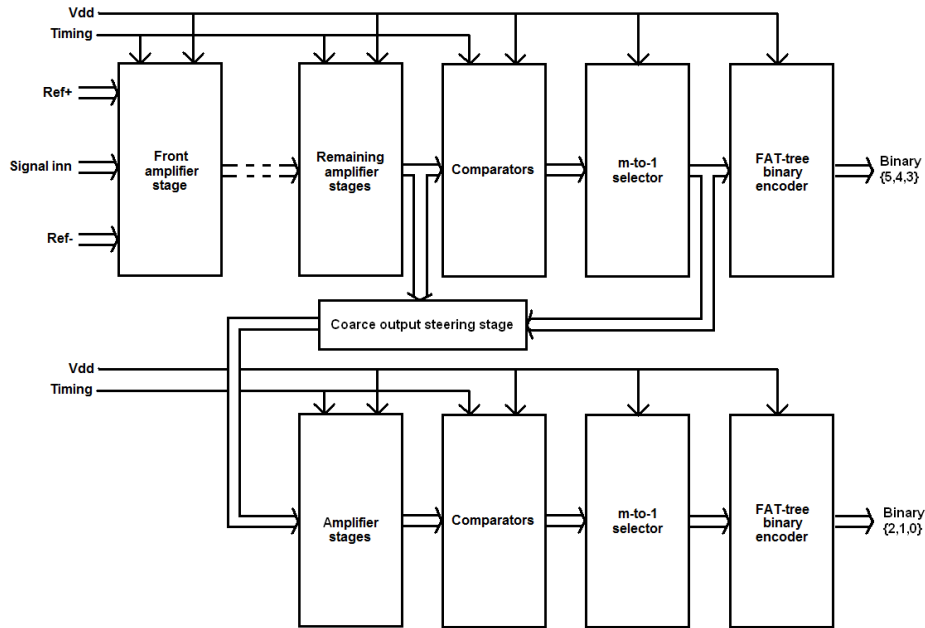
Vdd
Timing
Ref+
Signal inn
Ref-
Front amplifier stage
Remaining amplifier stages
Comparators
m-to-1 selector
FAT-tree binary encoder
Binary {5,4,3}
Coarce output steering stage
Vdd
Timing
Amplifier stages
Comparators
m-to-1 selector
FAT-tree binary encoder
Binary {2,1,0}